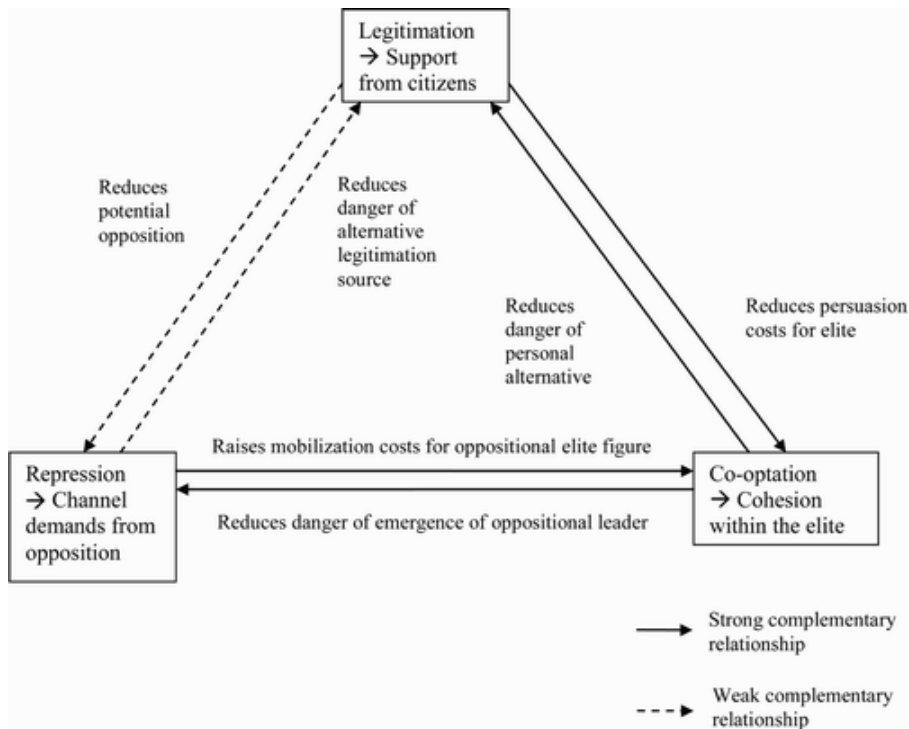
Legitimation → Support from citizens

Reduces potential opposition

Reduces danger of alternative legitimation source

Reduces danger of personal alternative

Reduces persuasion costs for elite

Repression → Channel demands from opposition

Raises mobilization costs for oppositional elite figure

Reduces danger of emergence of oppositional leader

Co-optation → Cohesion within the elite

Strong complementary relationship

Weak complementary relationship